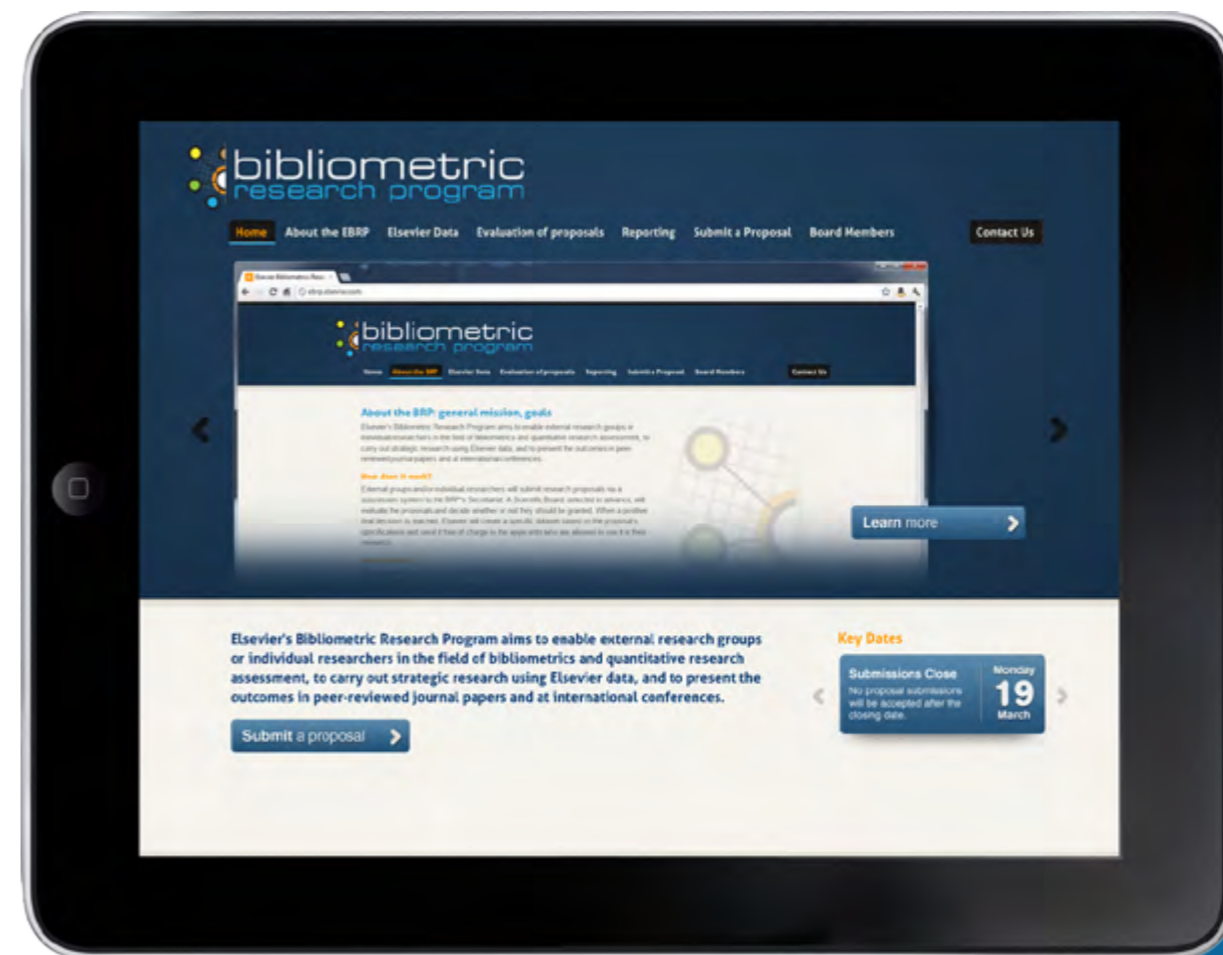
bibliometric
research program

Home About the EBRP Elsevier Data Evaluation of proposals Reporting Submit a Proposal Board Members Contact Us

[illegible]
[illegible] ebrp.elsevier.com

bibliometric
research program

Home About the EBRP Elsevier Data Evaluation of proposals Reporting Submit a Proposal Board Members Contact Us

About the EBRP: general mission, goals

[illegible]

How does it work?

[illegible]

Learn more

Elsevier's Bibliometric Research Program aims to enable external research groups or individual researchers in the field of bibliometrics and quantitative research assessment, to carry out strategic research using Elsevier data, and to present the outcomes in peer-reviewed journal papers and at international conferences.

Submit a proposal

Key Dates

Submissions Close
No proposal submissions will be accepted after the closing date.

Monday
19
March